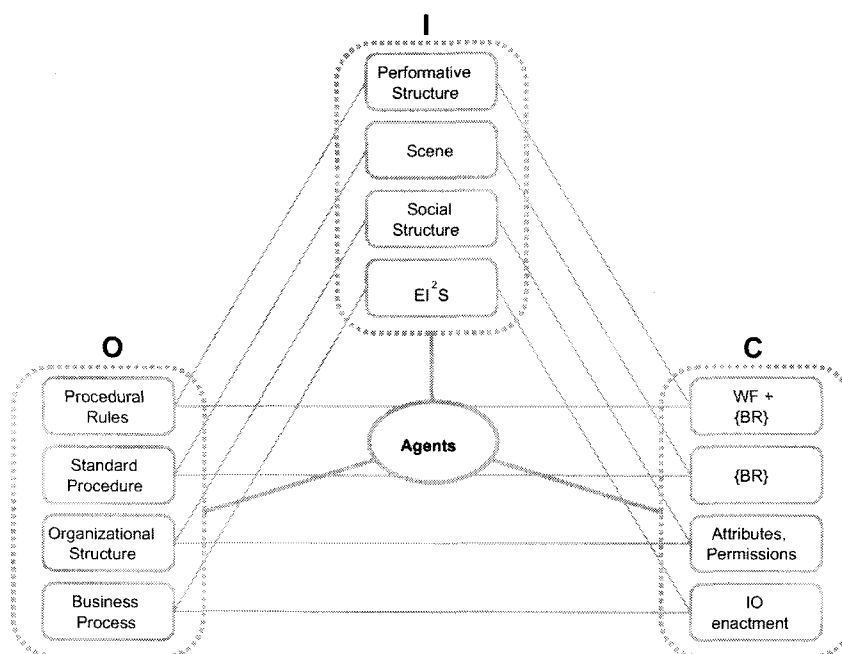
I

Performative Structure

Scene

Social Structure

$EI^2S$

O

Procedural Rules

Standard Procedure

Organizational Structure

Business Process

Agents

C

WF + {BR}

{BR}

Attributes, Permissions

IO enactment